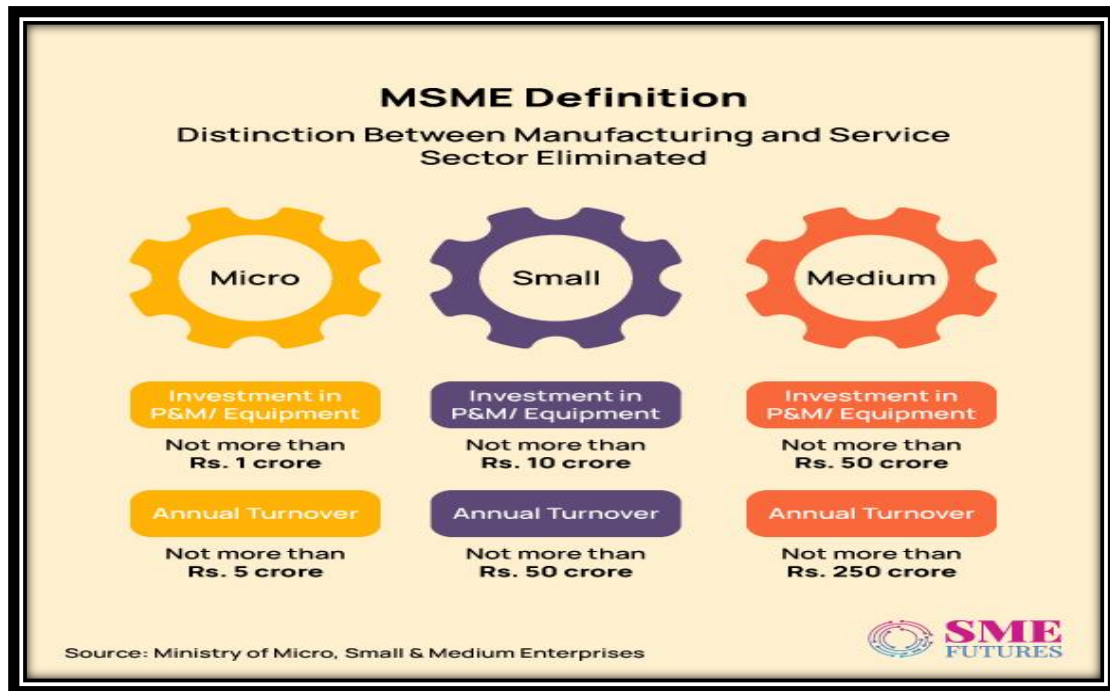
MSME Definition

Distinction Between Manufacturing and Service Sector Eliminated

Micro

Small

Medium

Investment in P&M/ Equipment

Not more than Rs. 1 crore

Investment in P&M/ Equipment

Not more than Rs. 10 crore

Investment in P&M/ Equipment

Not more than Rs. 50 crore

Annual Turnover

Not more than Rs. 5 crore

Annual Turnover

Not more than Rs. 50 crore

Annual Turnover

Not more than Rs. 250 crore

Source: Ministry of Micro, Small & Medium Enterprises

SME FUTURES